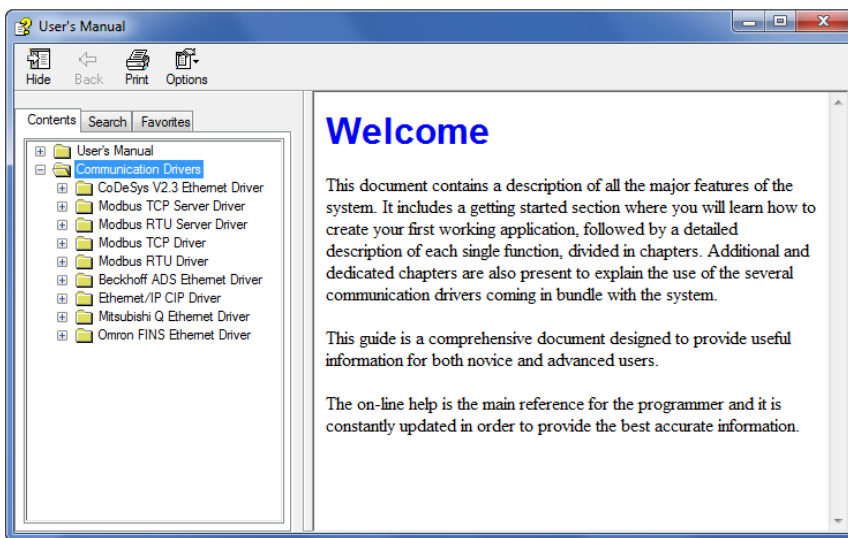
User's Manual

Hide Back Print Options

Contents Search Favorites

User's Manual
Communication Drivers
CoDeSys V2.3 Ethernet Driver
Modbus TCP Server Driver
Modbus RTU Server Driver
Modbus TCP Driver
Modbus RTU Driver
Beckhoff ADS Ethernet Driver
Ethernet/IP CIP Driver
Mitsubishi Q Ethernet Driver
Omron FINS Ethernet Driver

Welcome

This document contains a description of all the major features of the system. It includes a getting started section where you will learn how to create your first working application, followed by a detailed description of each single function, divided in chapters. Additional and dedicated chapters are also present to explain the use of the several communication drivers coming in bundle with the system.

This guide is a comprehensive document designed to provide useful information for both novice and advanced users.

The on-line help is the main reference for the programmer and it is constantly updated in order to provide the best accurate information.